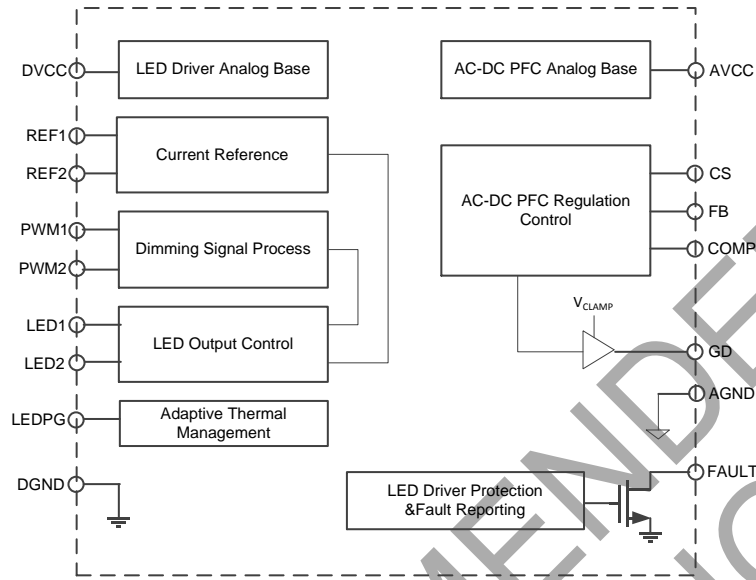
DVCC
LED Driver Analog Base
AC-DC PFC Analog Base
AVCC
REF1
REF2
Current Reference
AC-DC PFC Regulation Control
CS
FB
COMP
PWM1
PWM2
Dimming Signal Process
$V_{CLAMP}$
LED1
LED2
LED Output Control
GD
AGND
LEDPG
Adaptive Thermal Management
DGND
LED Driver Protection &Fault Reporting
FAULT